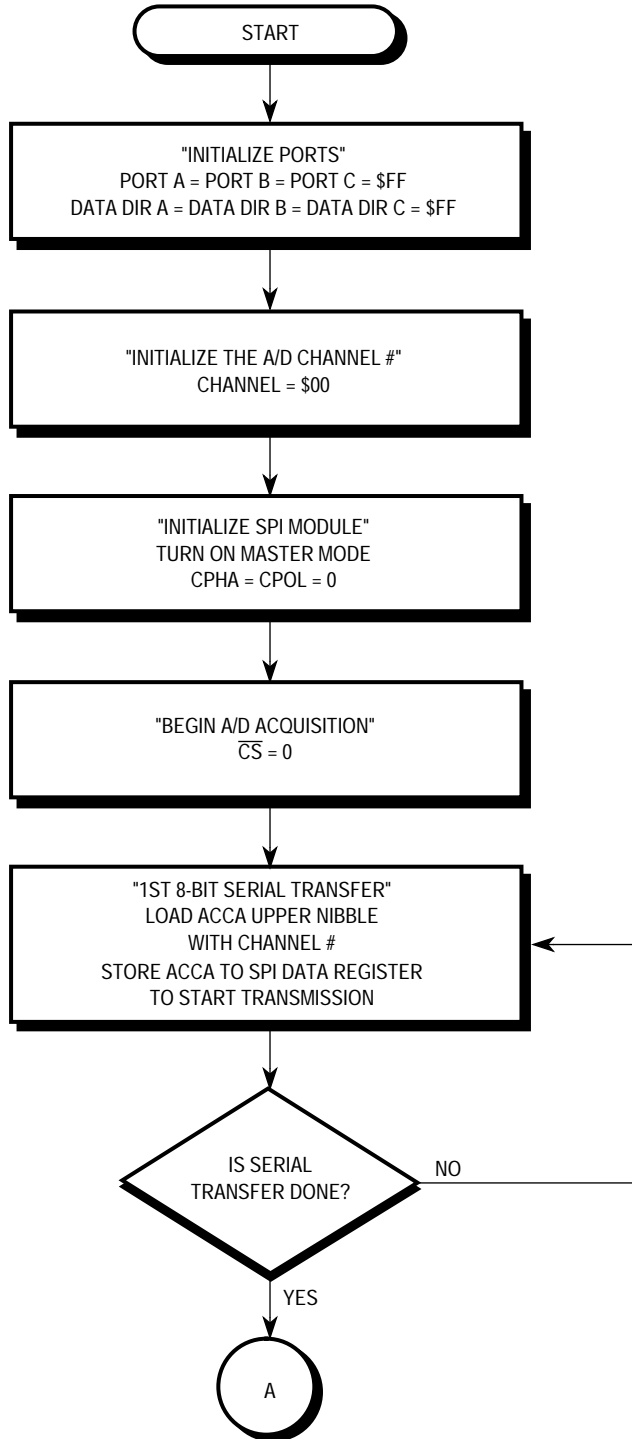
START

"INITIALIZE PORTS"
PORT A = PORT B = PORT C = \$FF
DATA DIR A = DATA DIR B = DATA DIR C = \$FF

"INITIALIZE THE A/D CHANNEL #"
CHANNEL = \$00

"INITIALIZE SPI MODULE"
TURN ON MASTER MODE
CPHA = CPOL = 0

"BEGIN A/D ACQUISITION"
$\overline{CS}$ = 0

"1ST 8-BIT SERIAL TRANSFER"
LOAD ACCA UPPER NIBBLE
WITH CHANNEL #
STORE ACCA TO SPI DATA REGISTER
TO START TRANSMISSION

IS SERIAL
TRANSFER DONE?

NO

YES

A